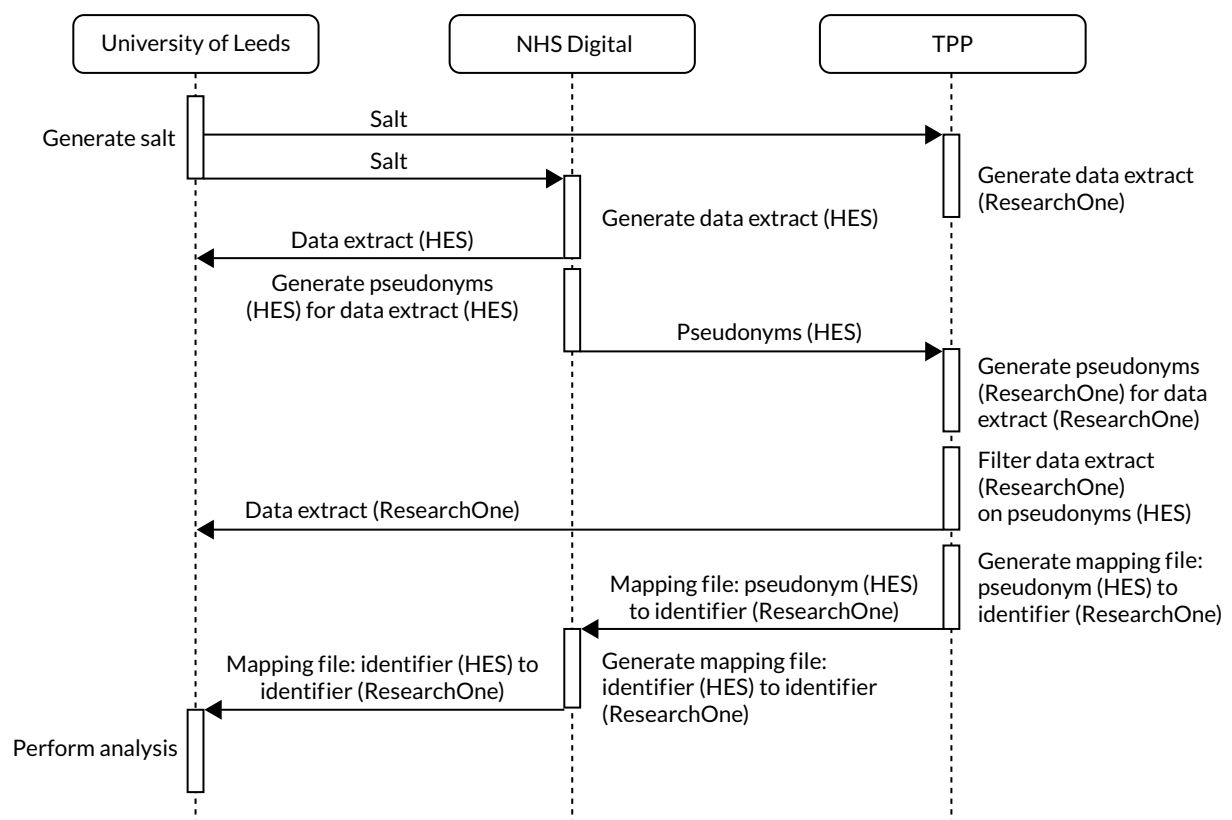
University of Leeds

NHS Digital

TPP

Generate salt

Salt

Salt

Generate data extract (ResearchOne)

Generate data extract (HES)

Data extract (HES)

Generate pseudonyms (HES) for data extract (HES)

Pseudonyms (HES)

Generate pseudonyms (ResearchOne) for data extract (ResearchOne)

Filter data extract (ResearchOne) on pseudonyms (HES)

Data extract (ResearchOne)

Generate mapping file: pseudonym (HES) to identifier (ResearchOne)

Mapping file: pseudonym (HES) to identifier (ResearchOne)

Mapping file: identifier (HES) to identifier (ResearchOne)

Generate mapping file: identifier (HES) to identifier (ResearchOne)

Perform analysis